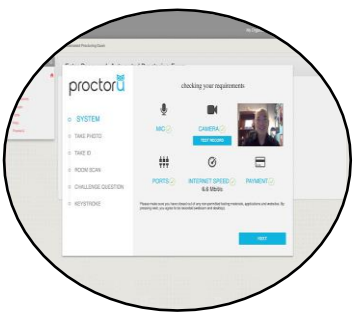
proctoru

checking your requirements

SYSTEM

TAKE PHOTO

TAKE ID

ROOM SCAN

CHALLENGE QUESTION

KEYSTROKE

MIC

CAMERA

TEST RECORD

PORTS

INTERNET SPEED

6.6 Mbit/s

PAYMENT

Please make sure you have closed out of any non-permitted testing materials, applications and websites. By pressing next, you agree to be recorded (webcam and desktop).

NEXT